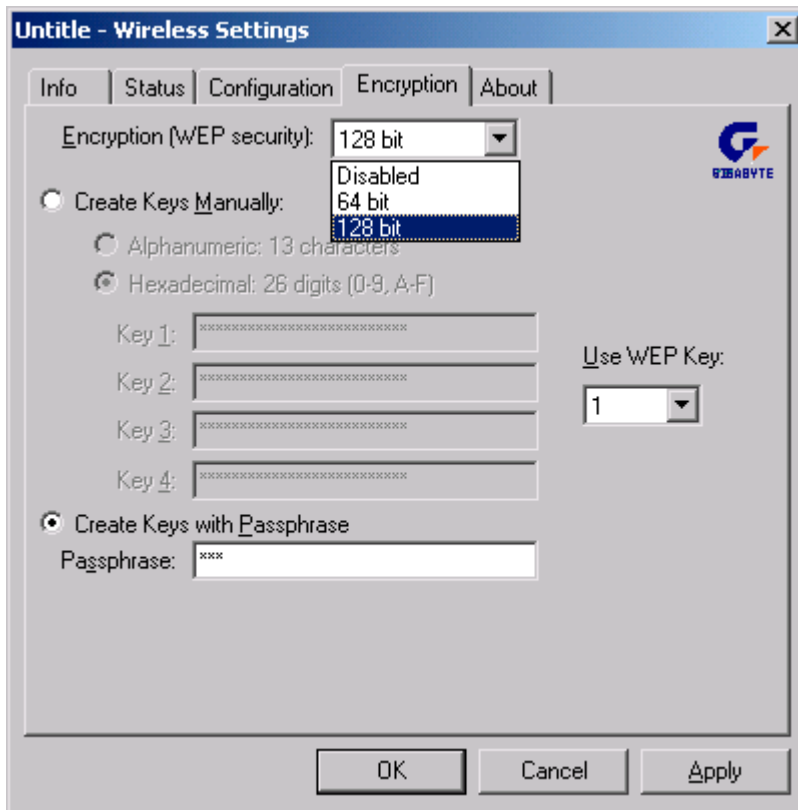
Untitle - Wireless Settings

Info | Status | Configuration | Encryption | About

Encryption (WEP security): 128 bit

Disabled
64 bit
128 bit

GIGABYTE

Create Keys Manually:

Alphanumeric: 13 characters

Hexadecimal: 26 digits (0-9, A-F)

Key 1: **************************

Key 2: **************************

Key 3: **************************

Key 4: **************************

Use WEP Key:

1

Create Keys with Passphrase

Passphrase: ***

OK | Cancel | Apply